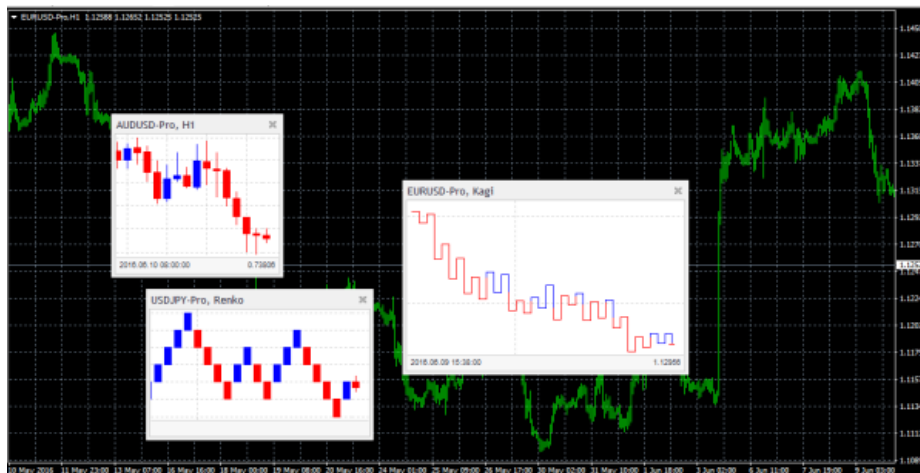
EURUSD-Pro,H1 1.12588 1.12652 1.12525 1.12525

AUDUSD-Pro, H1
2016.06.10 08:00:00
0.73886

USDJPY-Pro, Renko

EURUSD-Pro, Kagi
2016.06.09 15:38:00
1.12866

1.145
1.142
1.139
1.136
1.133
1.131
1.129
1.127
1.125
1.124
1.122
1.120
1.117
1.115
1.113
1.110

10 May 2016
11 May 23:00
13 May 07:00
16 May 16:00
18 May 00:00
19 May 08:00
20 May 16:00
24 May 00:00
25 May 08:00
26 May 17:00
30 May 02:00
31 May 10:00
1 Jun 18:00
3 Jun 02:00
6 Jun 11:00
7 Jun 19:00
9 Jun 03:00